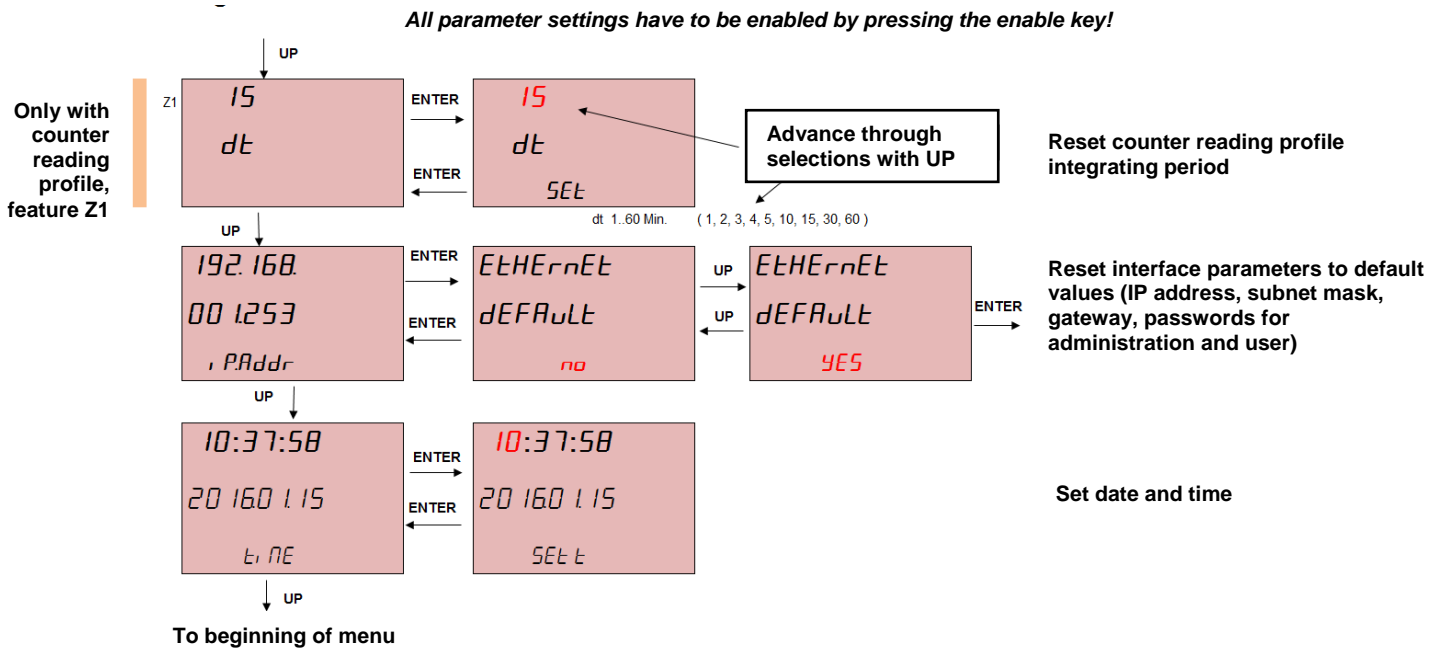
All parameter settings have to be enabled by pressing the enable key!

UP

Only with counter reading profile, feature Z1

Z1 15 dt

ENTER

ENTER

15 dt SEt

Advance through selections with UP

Reset counter reading profile integrating period

dt 1..60 Min. ( 1, 2, 3, 4, 5, 10, 15, 30, 60 )

UP

192.168. 001.253 iP.Addr

ENTER

ENTER

EtHErnEt dEFAuLt no

UP

UP

EtHErnEt dEFAuLt YES

ENTER

Reset interface parameters to default values (IP address, subnet mask, gateway, passwords for administration and user)

UP

10:37:58 2016.01.15 tiME

ENTER

ENTER

10:37:58 2016.01.15 SEt t

Set date and time

UP

To beginning of menu